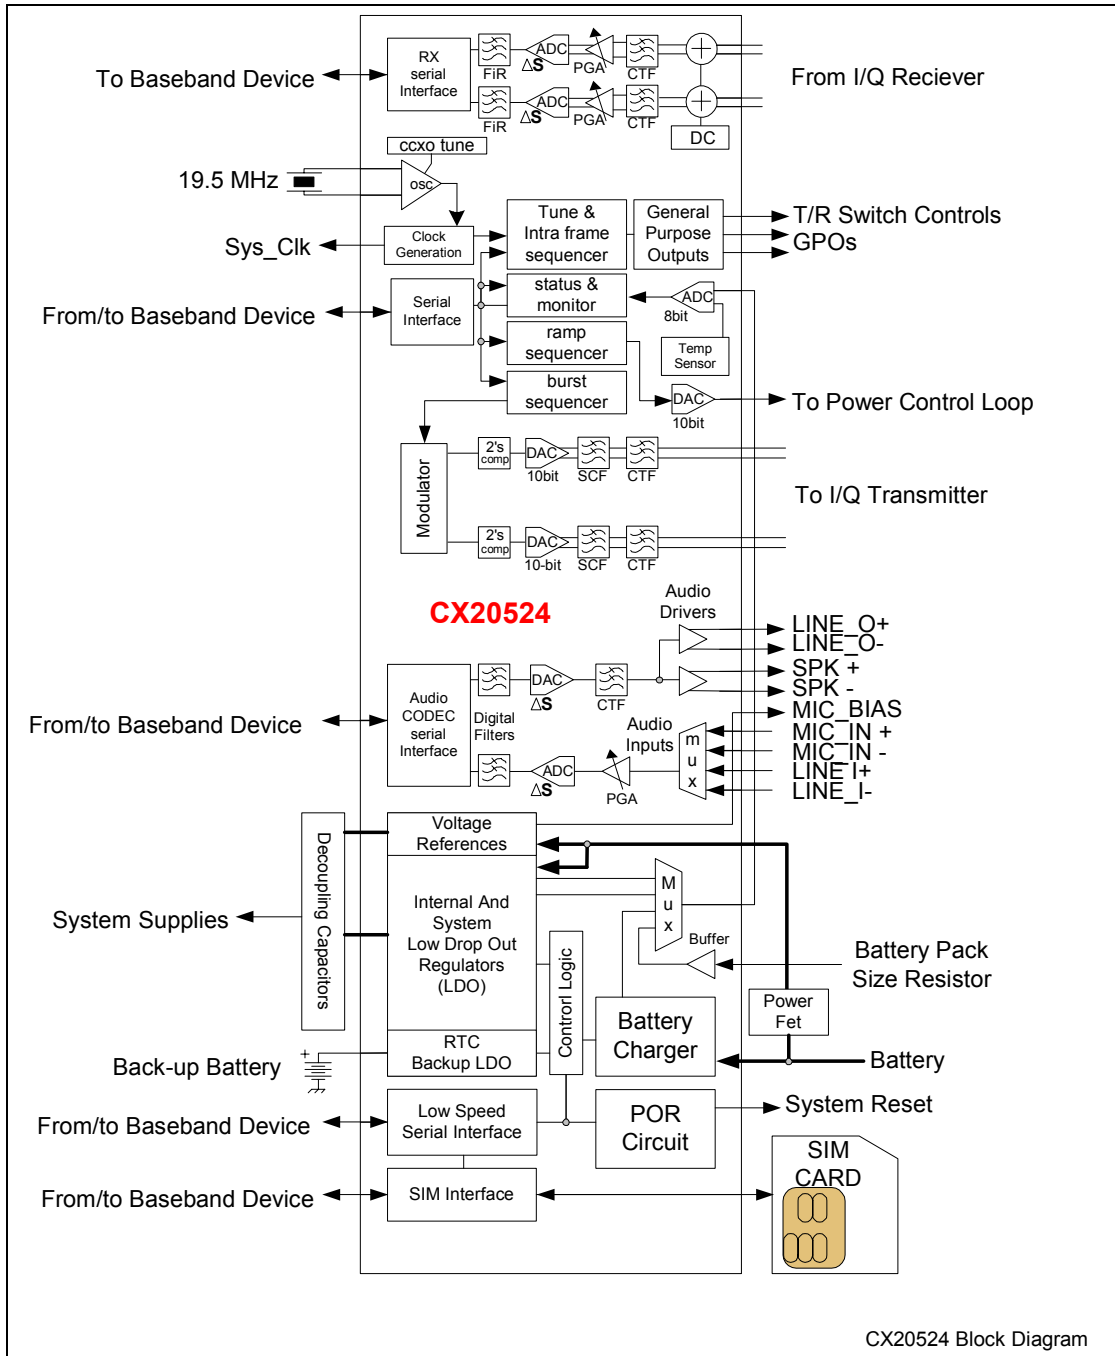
To Baseband Device

RX serial Interface

FiR

ADC
$\Delta S$

PGA

CTF

FiR

ADC
$\Delta S$

PGA

CTF

DC

From I/Q Reciever

ccxo tune

19.5 MHz

osc

Sys_Clk

Clock Generation

Tune & Intra frame sequencer

General Purpose Outputs

T/R Switch Controls
GPOs

From/to Baseband Device

Serial Interface

status & monitor

ADC
8bit

ramp sequencer

Temp Sensor

burst sequencer

DAC
10bit

To Power Control Loop

Modulator

2's comp

DAC
10bit

SCF

CTF

To I/Q Transmitter

2's comp

DAC
10-bit

SCF

CTF

CX20524

Audio Drivers

LINE_O+
LINE_O-
SPK +
SPK -
MIC_BIAS
MIC_IN +
MIC_IN -
LINE_I+
LINE_I-

From/to Baseband Device

Audio CODEC serial Interface

Digital Filters

DAC
$\Delta S$

CTF

Audio Inputs

m u x

ADC
$\Delta S$

PGA

Decoupling Capacitors

Voltage References

System Supplies

Internal And System Low Drop Out Regulators (LDO)

M u x

Buffer

Battery Pack Size Resistor

Control Logic

Battery Charger

Power Fet

Back-up Battery

RTC Backup LDO

Battery

From/to Baseband Device

Low Speed Serial Interface

POR Circuit

System Reset

SIM CARD

From/to Baseband Device

SIM Interface

CX20524 Block Diagram